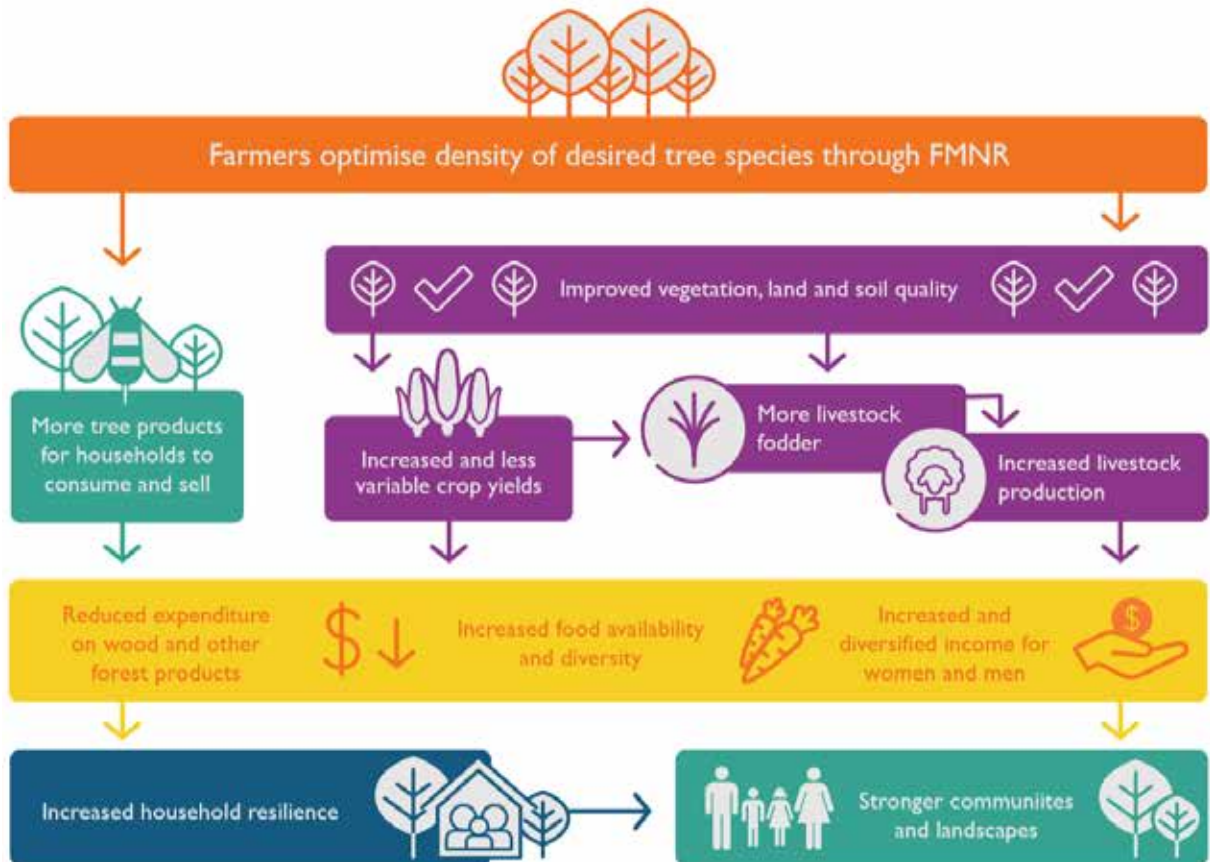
Farmers optimise density of desired tree species through FMNR

Improved vegetation, land and soil quality

More tree products for households to consume and sell

Increased and less variable crop yields

More livestock fodder

Increased livestock production

Reduced expenditure on wood and other forest products

$

Increased food availability and diversity

Increased and diversified income for women and men

$

Increased household resilience

Stronger communiites and landscapes